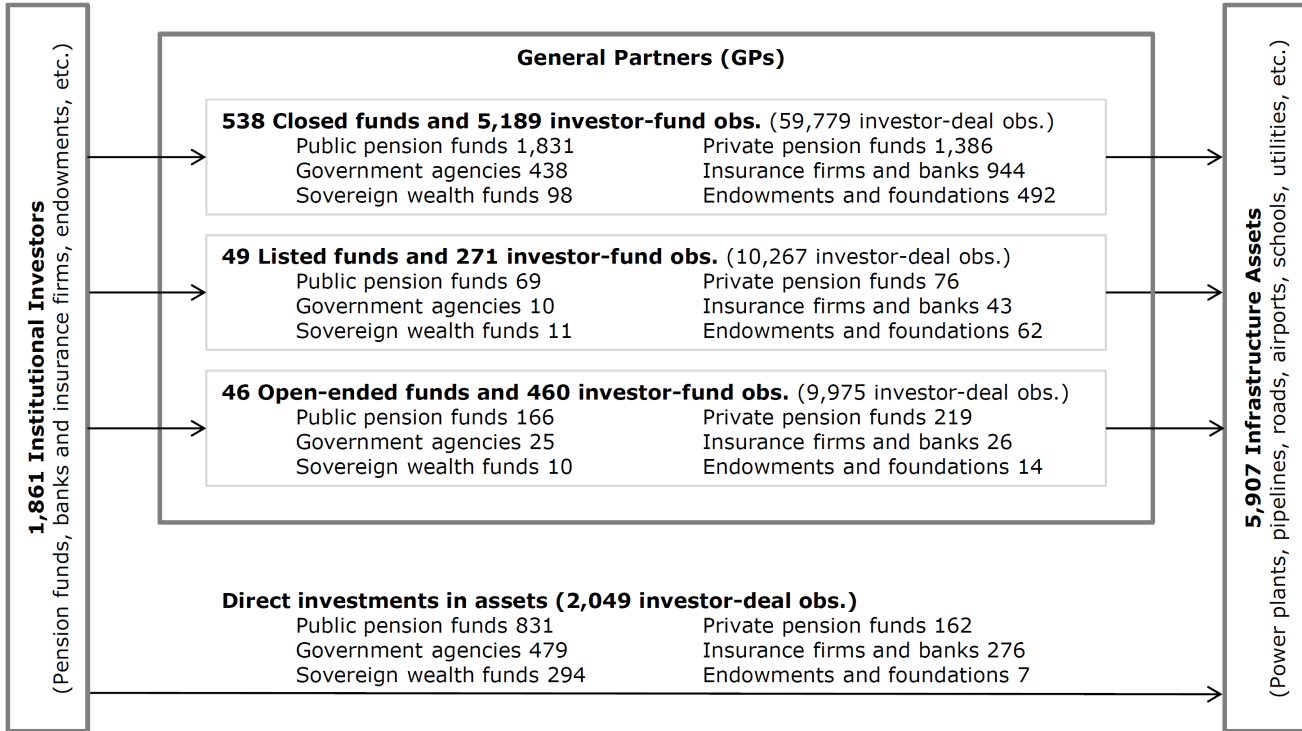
1,861 Institutional Investors
(Pension funds, banks and insurance firms, endowments, etc.)

General Partners (GPs)

538 Closed funds and 5,189 investor-fund obs. (59,779 investor-deal obs.)
Public pension funds 1,831
Private pension funds 1,386
Government agencies 438
Insurance firms and banks 944
Sovereign wealth funds 98
Endowments and foundations 492

49 Listed funds and 271 investor-fund obs. (10,267 investor-deal obs.)
Public pension funds 69
Private pension funds 76
Government agencies 10
Insurance firms and banks 43
Sovereign wealth funds 11
Endowments and foundations 62

46 Open-ended funds and 460 investor-fund obs. (9,975 investor-deal obs.)
Public pension funds 166
Private pension funds 219
Government agencies 25
Insurance firms and banks 26
Sovereign wealth funds 10
Endowments and foundations 14

Direct investments in assets (2,049 investor-deal obs.)
Public pension funds 831
Private pension funds 162
Government agencies 479
Insurance firms and banks 276
Sovereign wealth funds 294
Endowments and foundations 7

5,907 Infrastructure Assets
(Power plants, pipelines, roads, airports, schools, utilities, etc.)